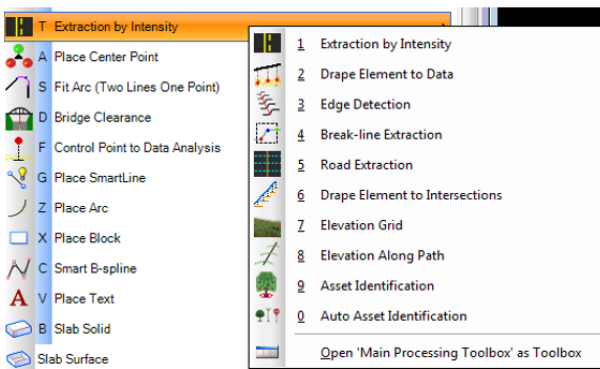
T Extraction by Intensity
A Place Center Point
S Fit Arc (Two Lines One Point)
D Bridge Clearance
F Control Point to Data Analysis
G Place SmartLine
Z Place Arc
X Place Block
C Smart B-spline
V Place Text
B Slab Solid
Slab Surface

1 Extraction by Intensity
2 Drape Element to Data
3 Edge Detection
4 Break-line Extraction
5 Road Extraction
6 Drape Element to Intersections
7 Elevation Grid
8 Elevation Along Path
9 Asset Identification
0 Auto Asset Identification
Open 'Main Processing Toolbox' as Toolbox